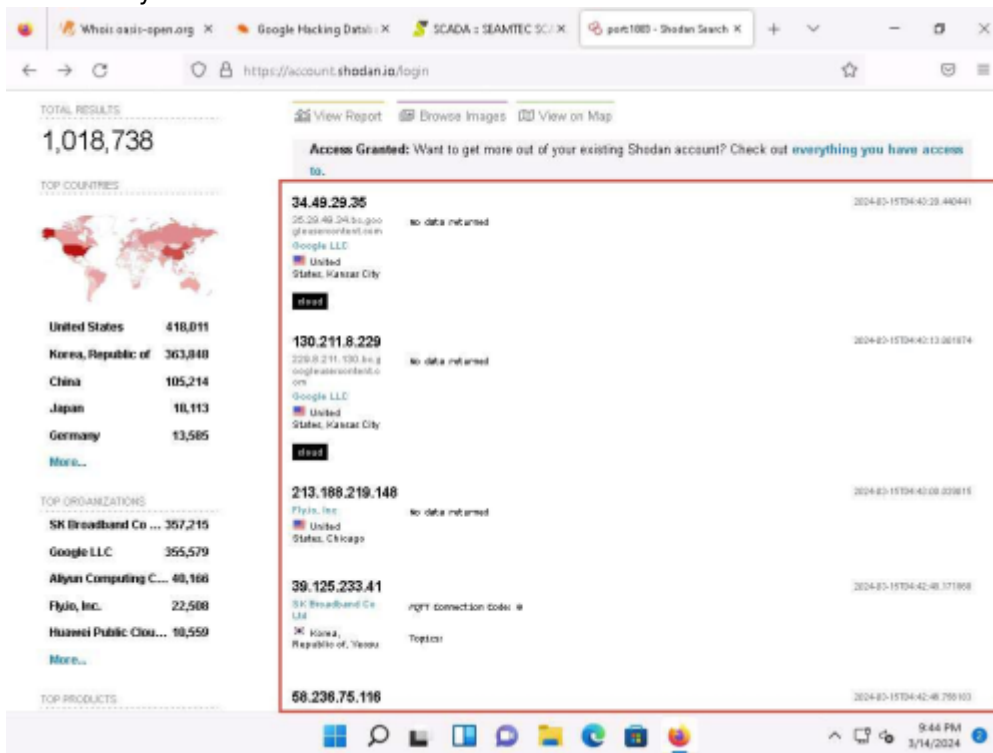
Whois oasis-open.org ×
Google Hacking Datab ×
SCADA :: SEAMTEC SC ×
port1883 - Shodan Search ×

https://account.shodan.io/login

TOTAL RESULTS
1,018,738

TOP COUNTRIES

| | |
|---|---|
| United States | 418,011 |
| Korea, Republic of | 363,848 |
| China | 105,214 |
| Japan | 18,113 |
| Germany | 13,585 |

More...

TOP ORGANIZATIONS

| | |
|---|---|
| SK Broadband Co ... | 357,215 |
| Google LLC | 355,579 |
| Aliyun Computing C... | 40,166 |
| Fly.io, Inc. | 22,508 |
| Huawei Public Clou... | 10,559 |

More...

TOP PRODUCTS

View Report  Browse Images  View on Map

Access Granted: Want to get more out of your existing Shodan account? Check out everything you have access to.

34.49.29.35
35.29.49.34.bc.googleusercontent.com
Google LLC
United States, Kansas City
cloud
No data returned
2024-03-15T04:40:28.440441

130.211.8.229
229.8.211.130.bc.googleusercontent.com
Google LLC
United States, Kansas City
cloud
No data returned
2024-03-15T04:40:13.061974

213.188.219.148
Fly.io, Inc
United States, Chicago
No data returned
2024-03-15T04:42:08.033615

39.125.233.41
SK Broadband Co Ltd
Korea, Republic of, Yeosu
MQTT Connection Code: 0
Topics:
2024-03-15T04:42:48.171958

58.238.75.116
2024-03-15T04:42:48.756103

9:44 PM
3/14/2024